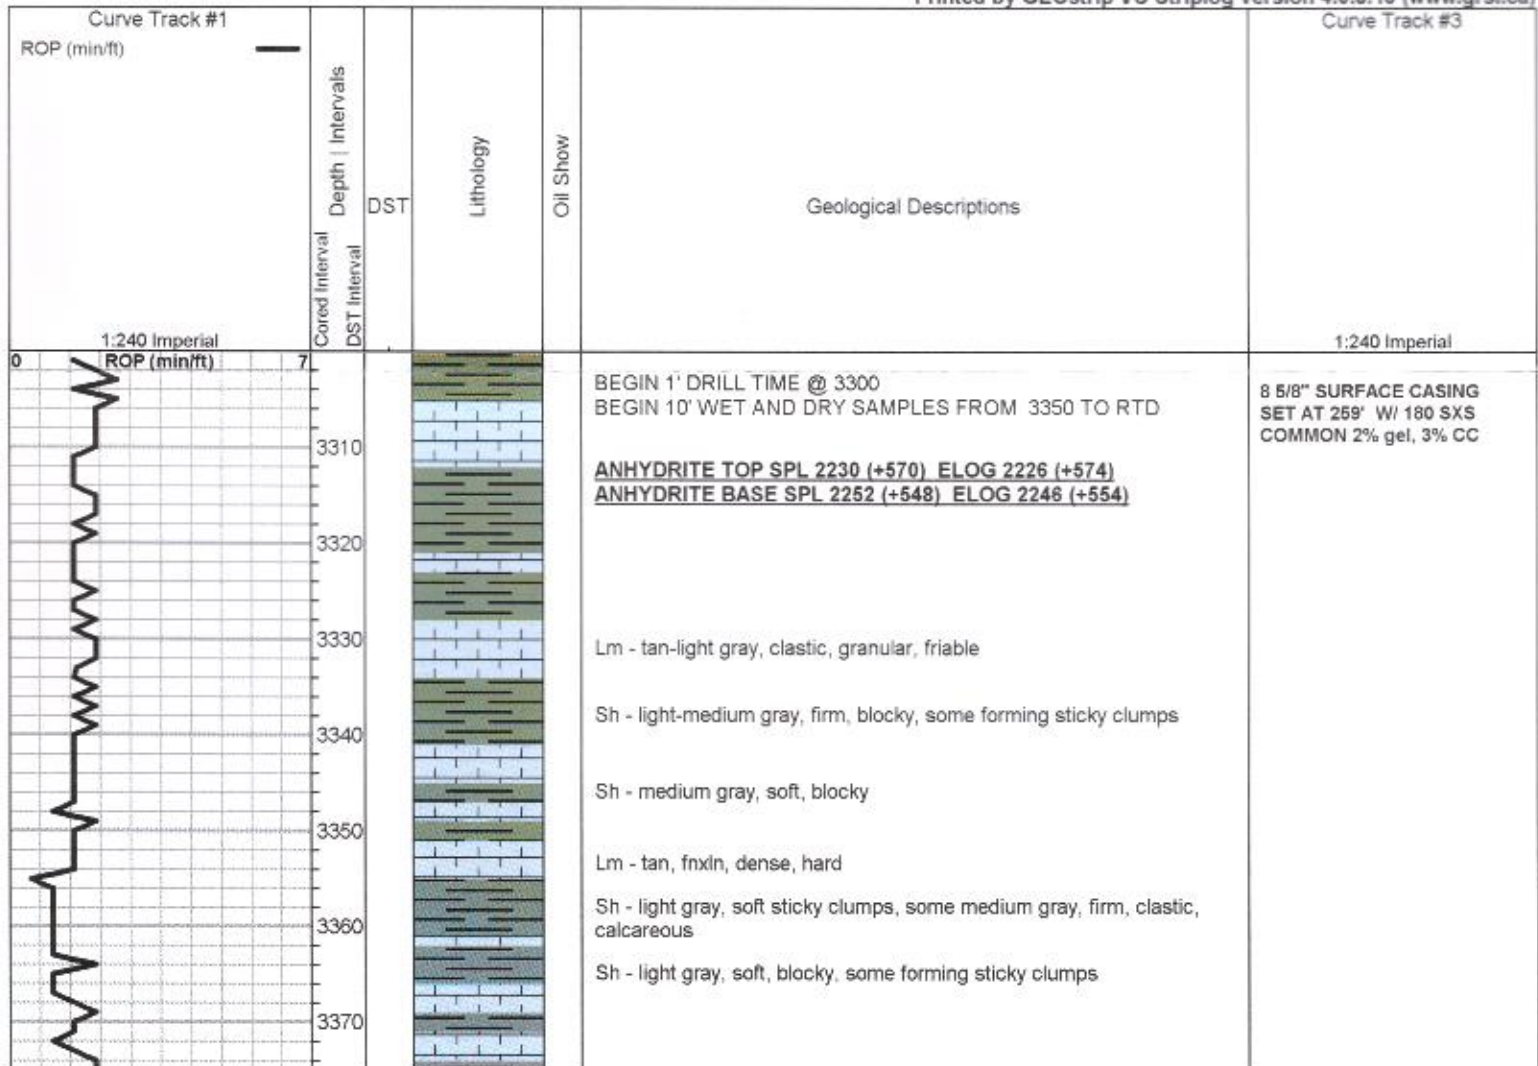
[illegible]

Curve Track #1

ROP (min/ft)

1:240 Imperial

Cored Interval

DST Interval

Depth | Intervals

DST

Lithology

Oil Show

Geological Descriptions

Curve Track #3

1:240 Imperial

0 ROP (min/ft) 7

3310

3320

3330

3340

3350

3360

3370

BEGIN 1' DRILL TIME @ 3300
BEGIN 10' WET AND DRY SAMPLES FROM 3350 TO RTD

ANHYDRITE TOP SPL 2230 (+570) ELOG 2226 (+574)
ANHYDRITE BASE SPL 2252 (+548) ELOG 2246 (+554)

Lm - tan-light gray, clastic, granular, friable

Sh - light-medium gray, firm, blocky, some forming sticky clumps

Sh - medium gray, soft, blocky

Lm - tan, fnxln, dense, hard

Sh - light gray, soft sticky clumps, some medium gray, firm, clastic, calcareous

Sh - light gray, soft, blocky, some forming sticky clumps

8 5/8" SURFACE CASING SET AT 259' W/ 180 SXS COMMON 2% gel, 3% CC